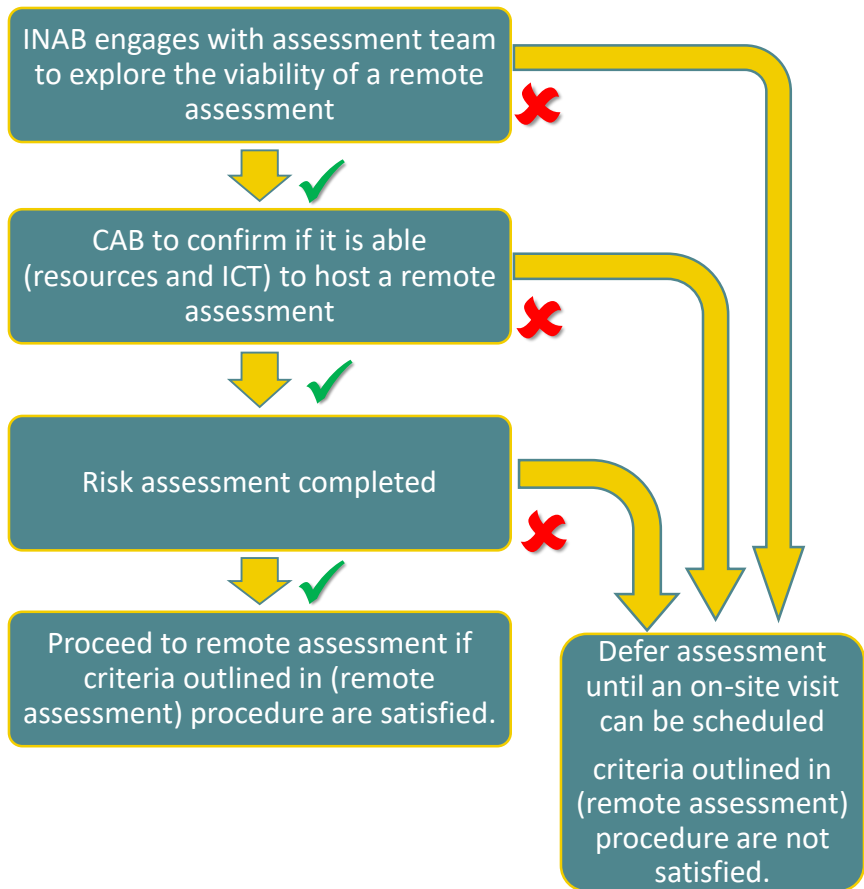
INAB engages with assessment team to explore the viability of a remote assessment

CAB to confirm if it is able (resources and ICT) to host a remote assessment

Risk assessment completed

Proceed to remote assessment if criteria outlined in (remote assessment) procedure are satisfied.

Defer assessment until an on-site visit can be scheduled

criteria outlined in (remote assessment) procedure are not satisfied.